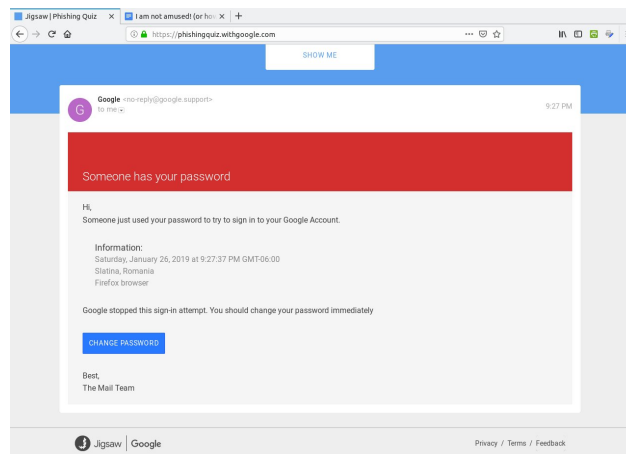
Jigsaw | Phishing Quiz ×
I am not amused! (or ho ×
+

https://phishingquiz.withgoogle.com

SHOW ME

G
Google <no-reply@google.support>
to me

9:27 PM

Someone has your password

Hi,
Someone just used your password to try to sign in to your Google Account.

Information:
Saturday, January 26, 2019 at 9:27:37 PM GMT-06:00
Slatina, Romania
Firefox browser

Google stopped this sign-in attempt. You should change your password immediately

CHANGE PASSWORD

Best,
The Mail Team

Jigsaw | Google

Privacy / Terms / Feedback